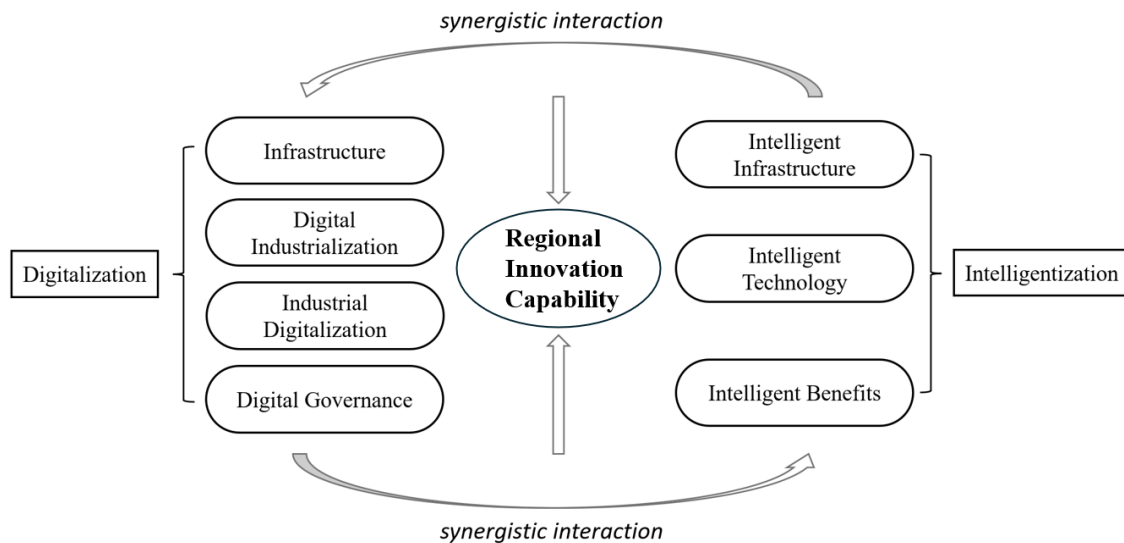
synergistic interaction

Digitalization

Infrastructure

Digital Industrialization

Industrial Digitalization

Digital Governance

Regional Innovation Capability

Intelligent Infrastructure

Intelligent Technology

Intelligent Benefits

Intelligentization

synergistic interaction